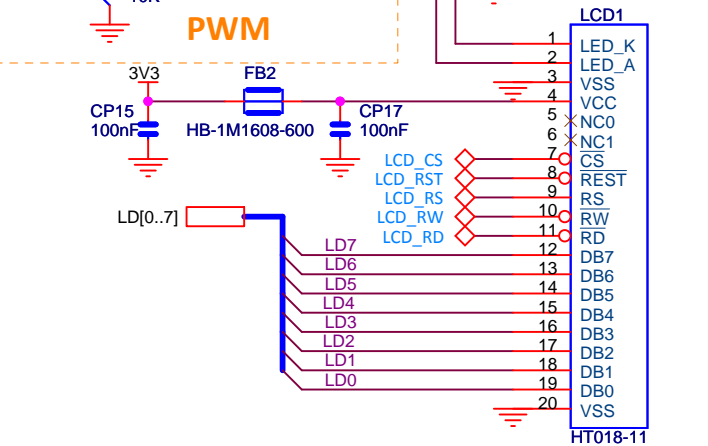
PWM

LCD1

1 LED_K
2 LED_A
3 VSS
4 VCC
5 NC0
6 NC1
7 CS
8 REST
9 RS
10 RW
11 RD
12 DB7
13 DB6
14 DB5
15 DB4
16 DB3
17 DB2
18 DB1
19 DB0
20 VSS

HT018-11

3V3

FB2

CP15
100nF

HB-1M1608-600

CP17
100nF

LCD_CS
LCD_RST
LCD_RS
LCD_RW
LCD_RD

LD[0..7]

LD7
LD6
LD5
LD4
LD3
LD2
LD1
LD0